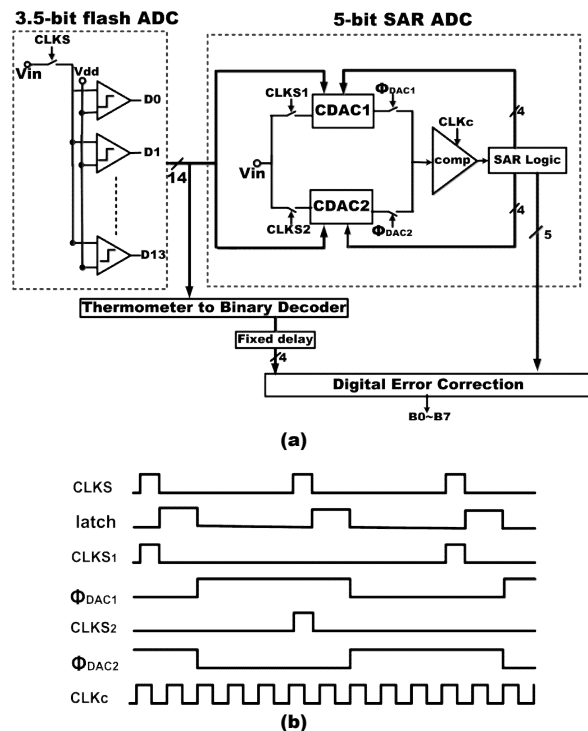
3.5-bit flash ADC

CLKS

Vin

Vdd

D0

D1

D13

14

5-bit SAR ADC

CLKS1

CDAC1

$\Phi_{DAC1}$

CLKc

4

Vin

comp

SAR Logic

CDAC2

CLKS2

$\Phi_{DAC2}$

4

5

Thermometer to Binary Decoder

Fixed delay

4

Digital Error Correction

B0~B7

(a)

CLKS

latch

CLKS1

$\Phi_{DAC1}$

CLKS2

$\Phi_{DAC2}$

CLKc

(b)